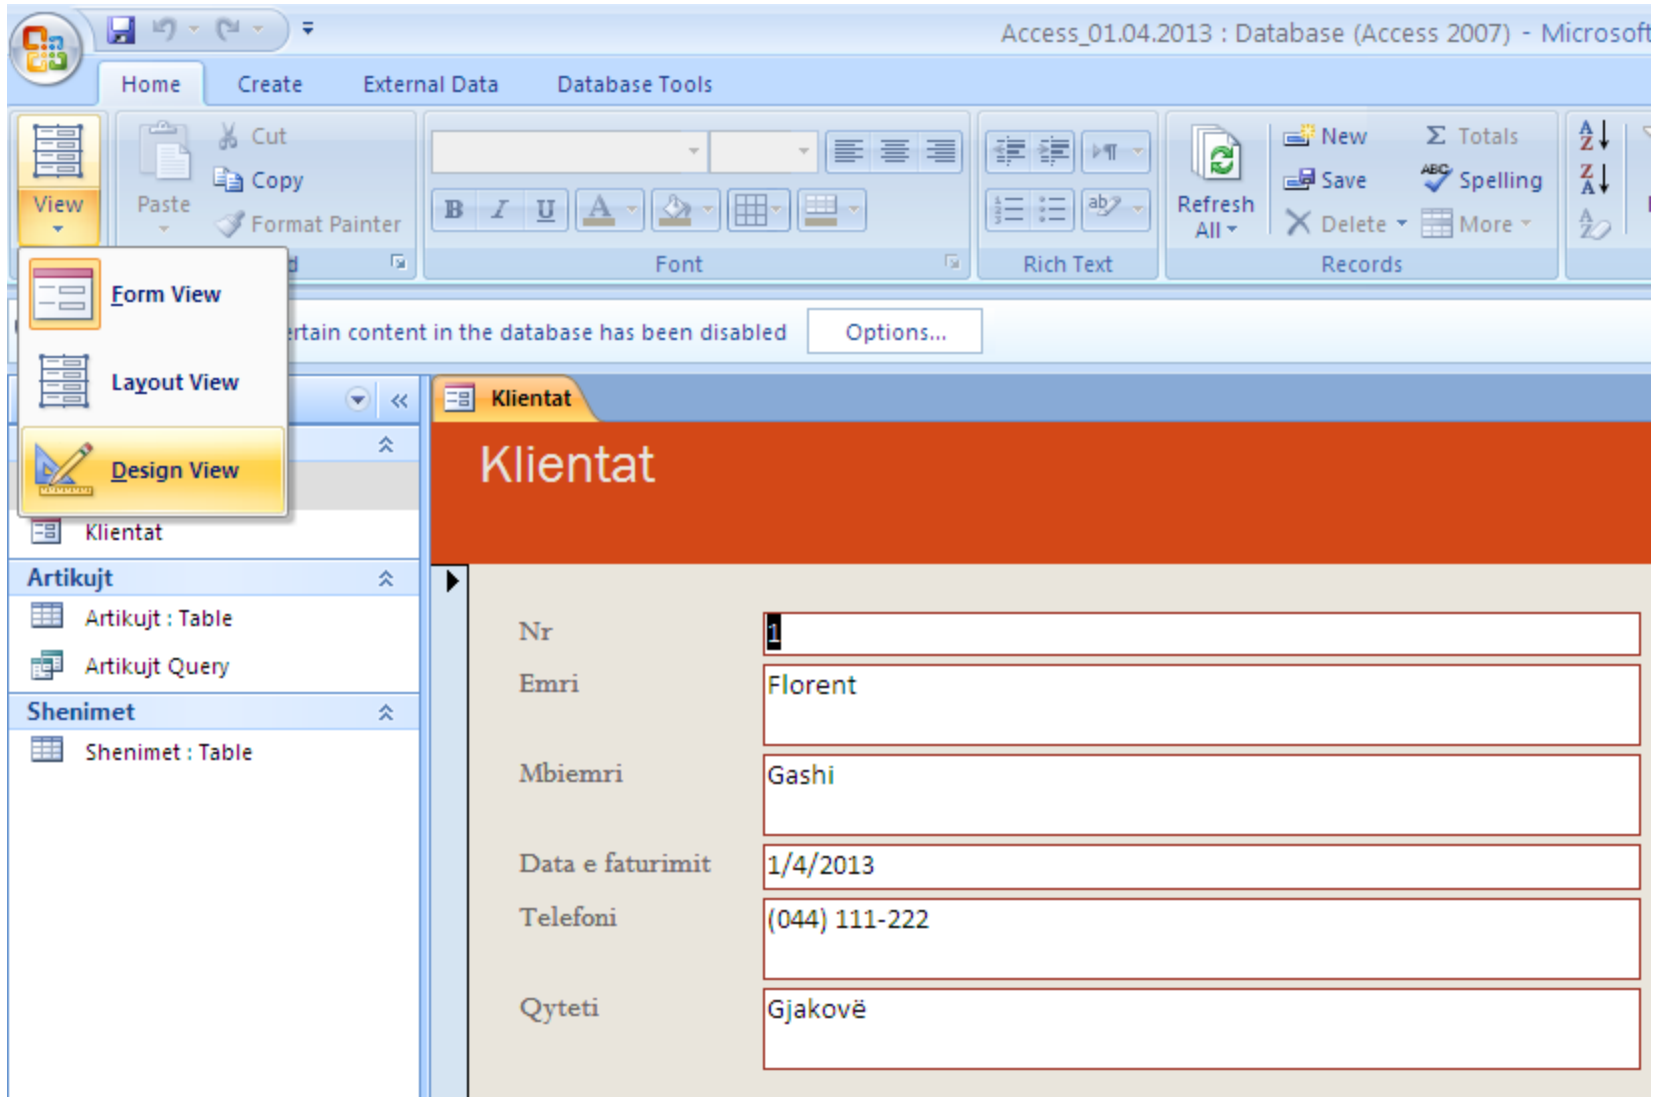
Access_01.04.2013 : Database (Access 2007) - Microsoft

Home Create External Data Database Tools

View

Paste

Cut
Copy
Format Painter

d

B I U A

Font

Rich Text

Refresh All

New
Save
Delete

Totals
Spelling
More

Records

Form View

Layout View

Design View

rtain content in the database has been disabled

Options...

Klientat

Artikujt

Artikujt : Table

Artikujt Query

Shenimet

Shenimet : Table

Klientat

Klientat

Nr | 1
Emri | Florent
Mbiemri | Gashi
Data e faturimit | 1/4/2013
Telefoni | (044) 111-222
Qyteti | Gjakovë